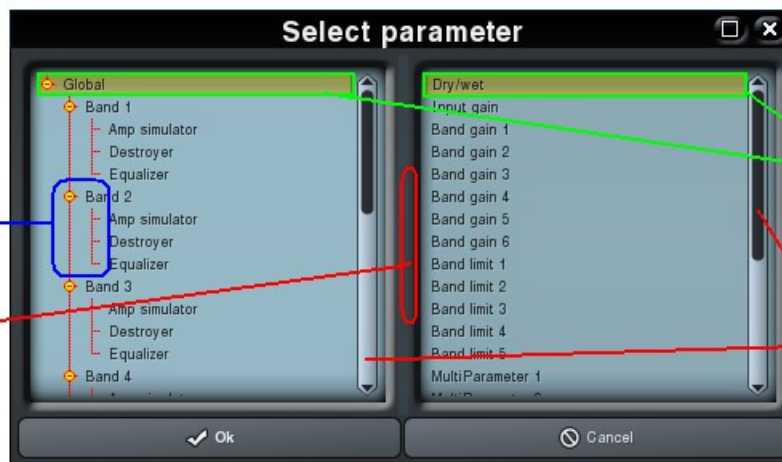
Select parameter

Global
Band 1
Amp simulator
Destroyer
Equalizer
Band 2
Amp simulator
Destroyer
Equalizer
Band 3
Amp simulator
Destroyer
Equalizer
Band 4
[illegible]

Dry/wet
Input gain
Band gain 1
Band gain 2
Band gain 3
Band gain 4
Band gain 5
Band gain 6
Band limit 1
Band limit 2
Band limit 3
Band limit 4
Band limit 5
MultiParameter 1
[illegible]

Ok
Cancel